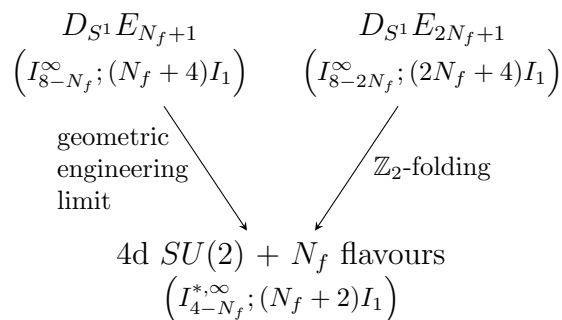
$D_{S^1}E_{N_f+1}$
$\left(I^{\infty}_{8-N_f};(N_f+4)I_1\right)$

$D_{S^1}E_{2N_f+1}$
$\left(I^{\infty}_{8-2N_f};(2N_f+4)I_1\right)$

geometric engineering limit

$\mathbb{Z}_2$-folding

4d $SU(2)$ + $N_f$ flavours
$\left(I^{*,\infty}_{4-N_f};(N_f+2)I_1\right)$